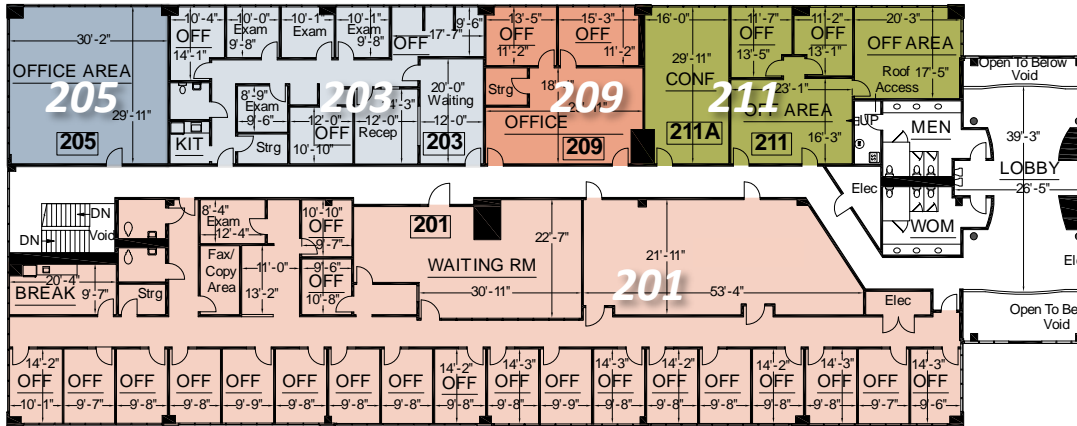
30'-2"
OFFICE AREA
205
29'-11"
205

10'-4"
OFF
14'-1"
10'-0"
Exam
9'-8"
10'-1"
Exam
10'-1"
Exam
9'-8"
OFF
9'-6"
17'-7"
KIT
8'-9"
Exam
9'-6"
203
14'-3"
12'-0"
OFF
10'-10"
12'-0"
Recep
20'-0"
Waiting
12'-0"
203
Strg

13'-5"
OFF
11'-2"
15'-3"
OFF
11'-2"
Strg
18'
209
OFFICE
209

16'-0"
29'-11"
CONF
211A
11'-7"
OFF
13'-5"
11'-2"
OFF
13'-1"
20'-3"
OFF AREA
Roof 17'-5"
Access
23'-1"
211
OFF AREA
16'-3"
211
UP

Open To Below
Void
MEN
39'-3"
LOBBY
26'-5"
Elec
WOM
Ele
Open To Below
Void

DN
DN
Void
20'-4"
BREAK
9'-7"
Strg
8'-4"
Exam
12'-4"
Fax/
Copy
Area
11'-0"
13'-2"
10'-10"
OFF
9'-7"
9'-6"
OFF
10'-8"
201
WAITING RM
30'-11"
22'-7"
21'-11"
201
53'-4"
Elec

14'-2"
OFF
10'-1"
OFF
9'-7"
OFF
9'-8"
OFF
9'-8"
OFF
9'-9"
OFF
9'-8"
OFF
9'-8"
OFF
9'-8"
14'-2"
OFF
9'-8"
14'-3"
OFF
9'-8"
OFF
9'-9"
14'-3"
OFF
9'-8"
14'-2"
OFF
9'-8"
OFF
9'-8"
14'-2"
OFF
9'-8"
14'-3"
OFF
9'-8"
OFF
9'-7"
14'-3"
OFF
9'-6"